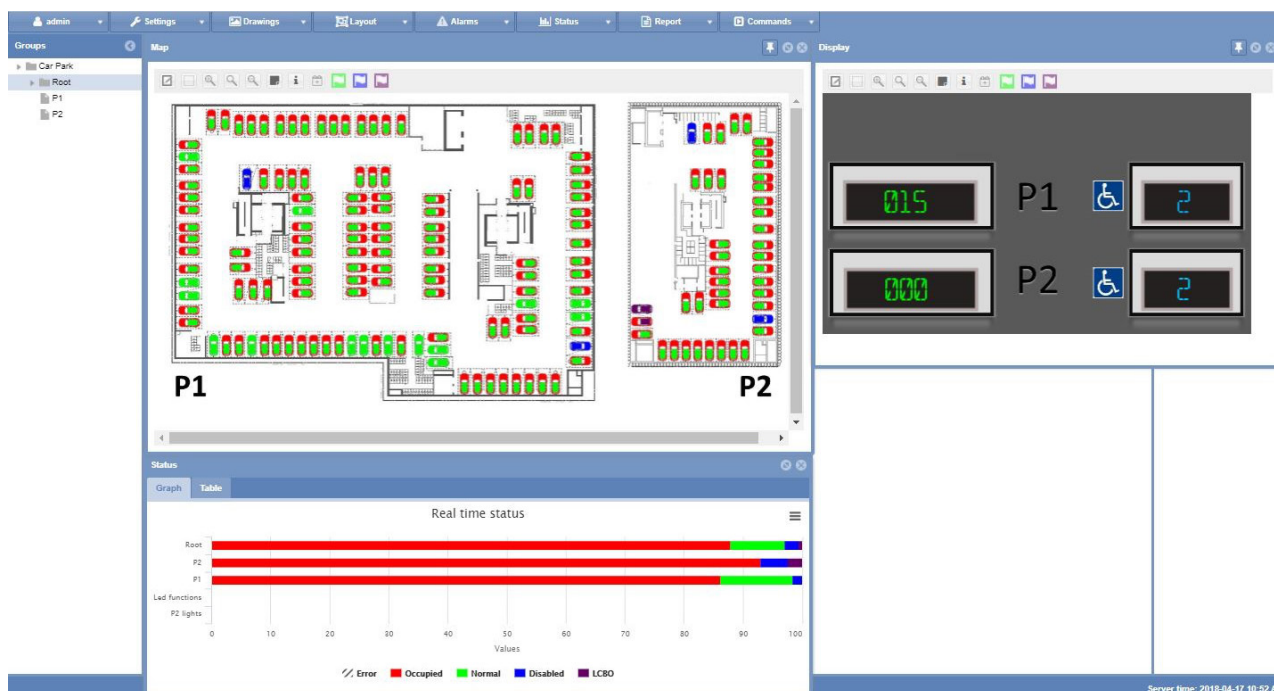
admin Settings Drawings Layout Alarms Status Report Commands

Groups

Car Park
Root
P1
P2

Map

P1

P2

Display

015

P1

2

000

P2

2

Status

Graph Table

Real time status

Root
P2
P1
Led functions
P2 lights

0 10 20 30 40 50 60 70 80 90 100

Values

Error Occupied Normal Disabled LCBO

Server time: 2018-04-17 10:52